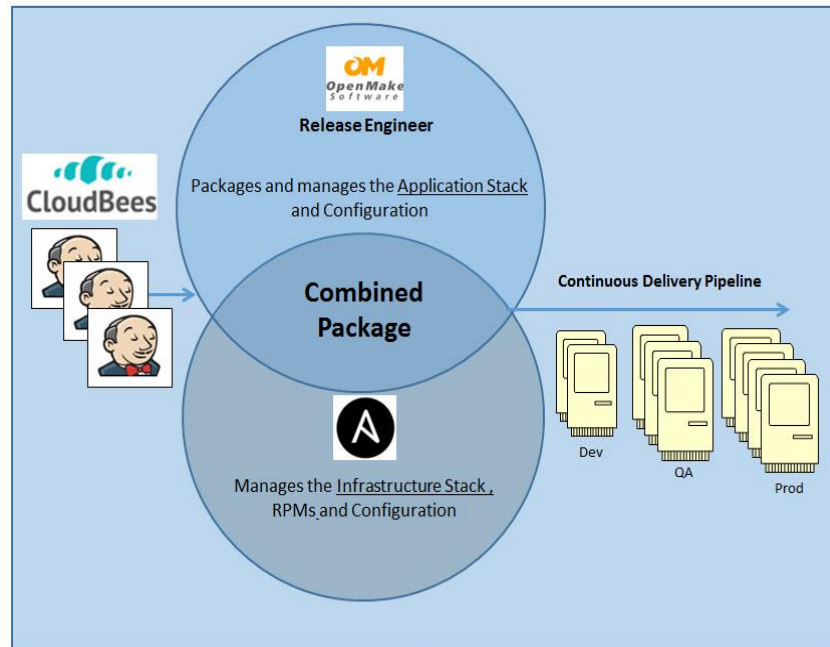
OM
OpenMake Software

Release Engineer

Packages and manages the Application Stack and Configuration

CloudBees

Combined Package

Continuous Delivery Pipeline

Manages the Infrastructure Stack , RPMs and Configuration

Dev

QA

Prod